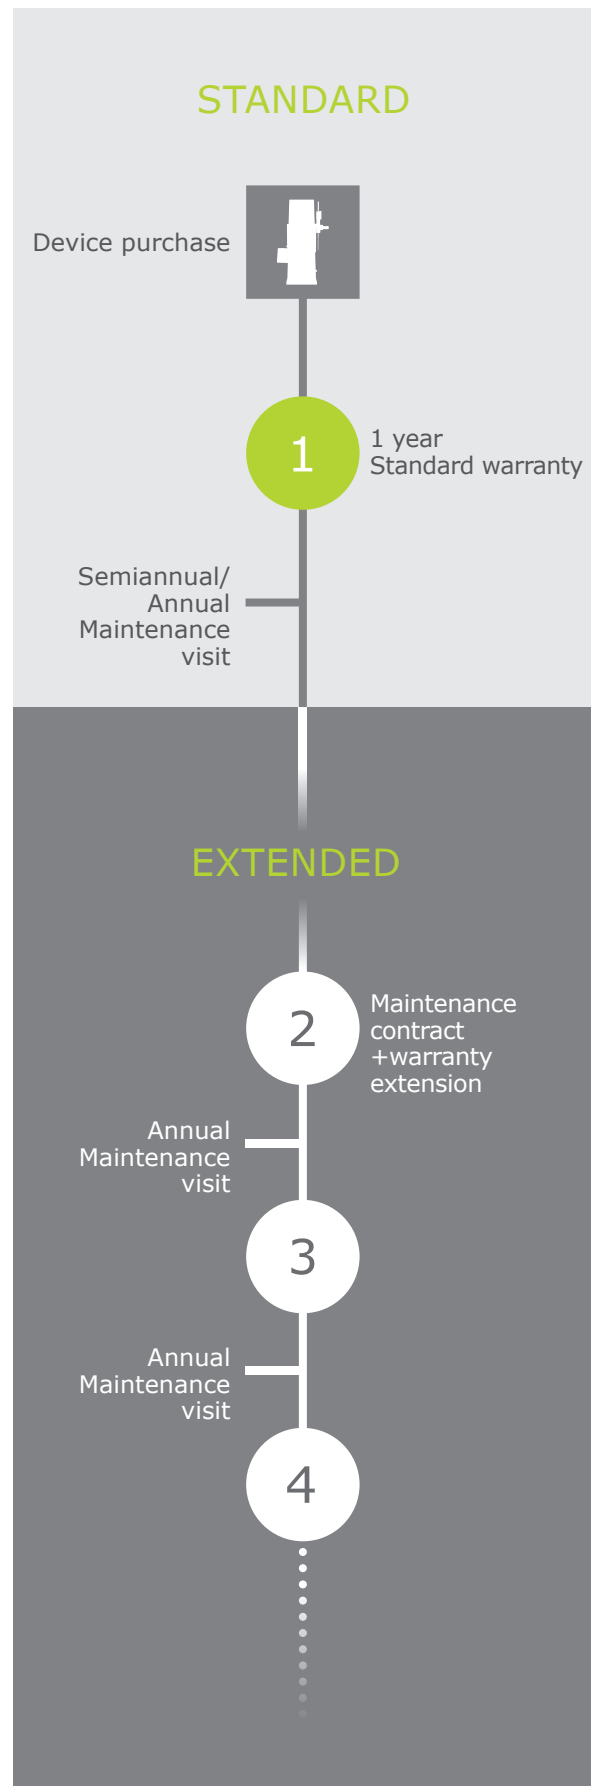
STANDARD

Device purchase

1

1 year
Standard warranty

Semiannual/
Annual
Maintenance
visit

EXTENDED

2

Maintenance
contract
+warranty
extension

Annual
Maintenance
visit

3

Annual
Maintenance
visit

4